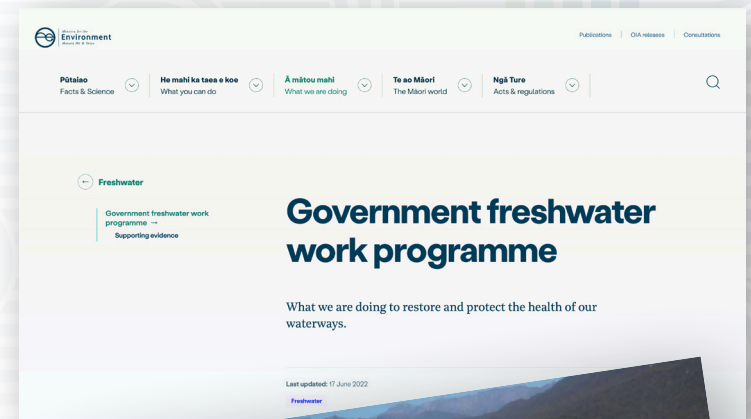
Ministry for the Environment Manatū Mō Te Taiao

Publications | OIA releases | Consultations

Pūtaiao
Facts & Science

He mahi ka taea e koe
What you can do

Ā mātou mahi
What we are doing

Te ao Māori
The Māori world

Ngā Ture
Acts & regulations

Freshwater

Government freshwater work programme →

Supporting evidence

Government freshwater work programme

What we are doing to restore and protect the health of our waterways.

Last updated: 17 June 2022

Freshwater